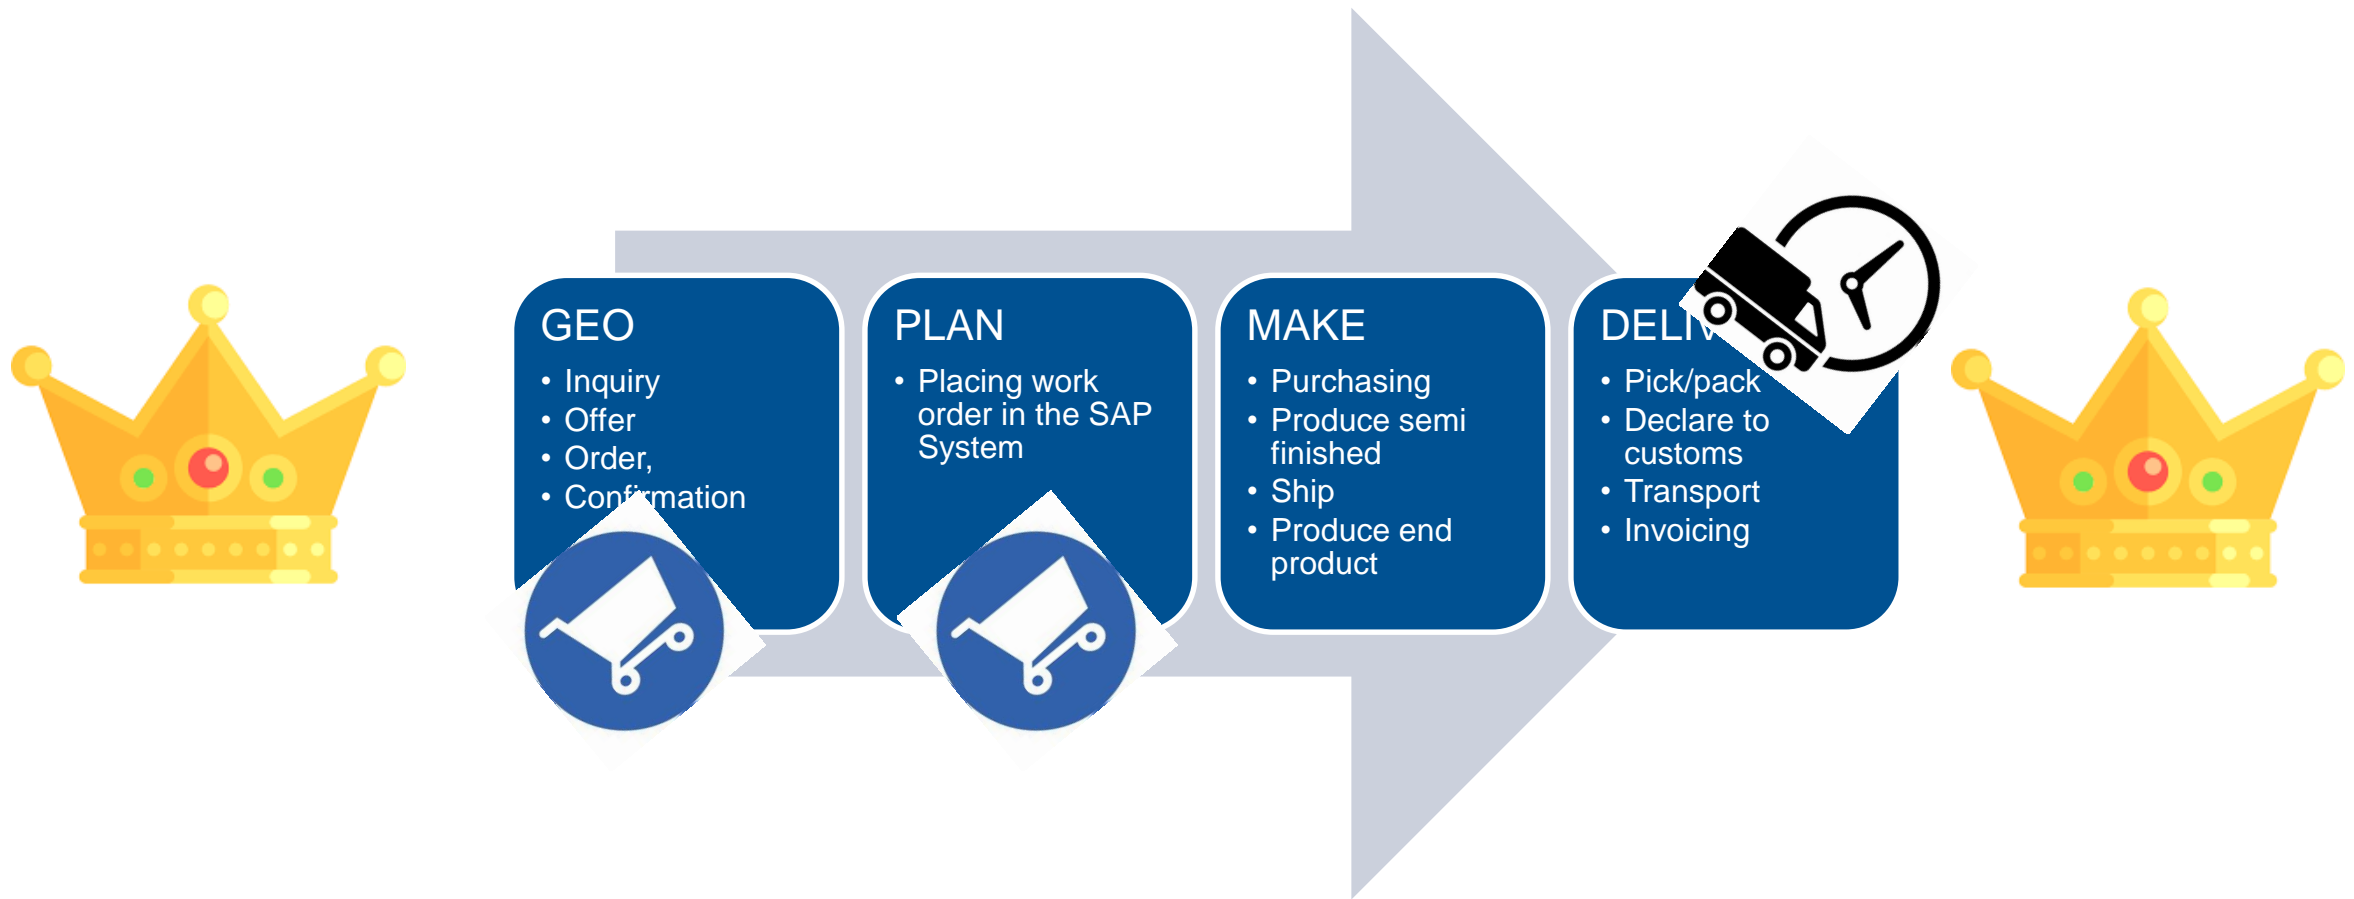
GEO
• Inquiry
• Offer
• Order,
• Con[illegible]mation

PLAN
• Placing work order in the SAP System

MAKE
• Purchasing
• Produce semi finished
• Ship
• Produce end product

DELI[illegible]
• Pick/pack
• Declare to customs
• Transport
• Invoicing